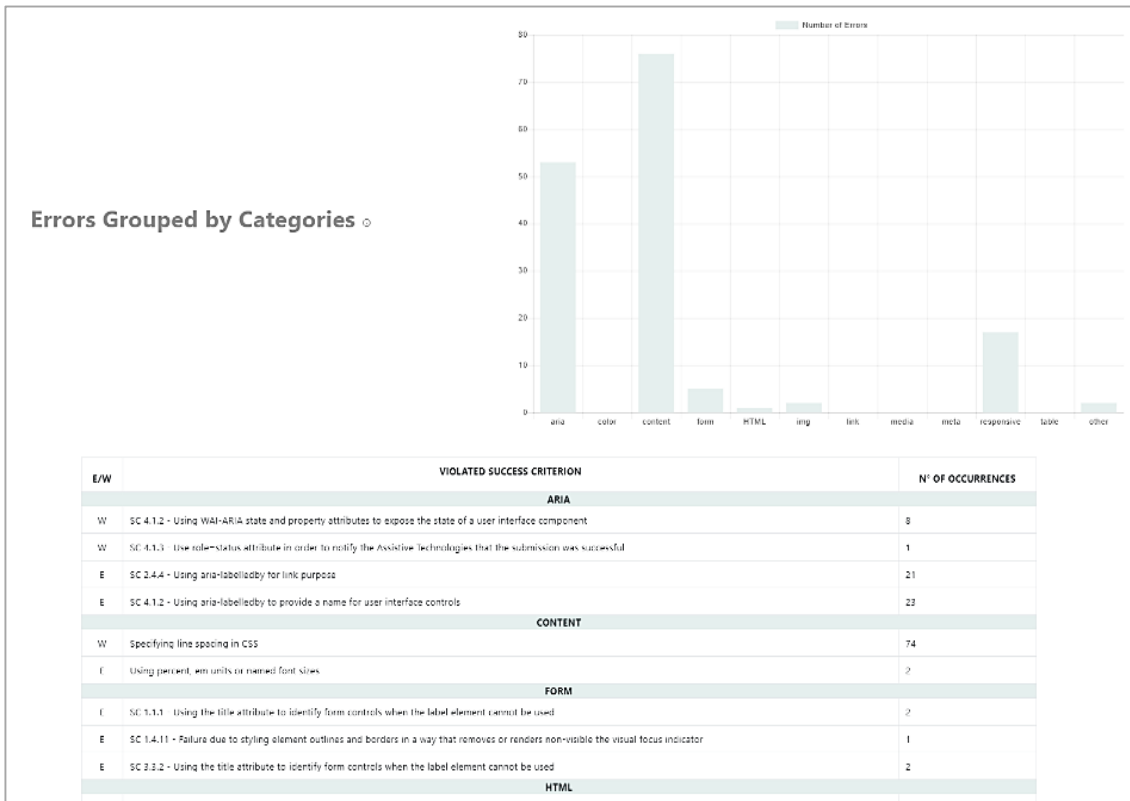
Errors Grouped by Categories

Number of Errors

80
70
60
50
40
30
20
10
0

aria color content form HTML img link media meta responsive table other

| E/W | VIOLATED SUCCESS CRITERION | N° OF OCCURRENCES |
|---|---|---|
| | ARIA | |
| W | SC 4.1.2 - Using WAI-ARIA state and property attributes to expose the state of a user interface component | 8 |
| W | SC 4.1.3 - Use role=status attribute in order to notify the Assistive Technologies that the submission was successful | 1 |
| E | SC 2.4.4 - Using aria-labelledby for link purpose | 21 |
| E | SC 4.1.2 - Using aria-labelledby to provide a name for user interface controls | 23 |
| | CONTENT | |
| W | Specifying line spacing in CSS | 74 |
| E | Using percent, em units or named font sizes | 2 |
| | FORM | |
| E | SC 1.1.1 - Using the title attribute to identify form controls when the label element cannot be used | 2 |
| E | SC 1.4.11 - Failure due to styling element outlines and borders in a way that removes or renders non-visible the visual focus indicator | 1 |
| E | SC 3.3.2 - Using the title attribute to identify form controls when the label element cannot be used | 2 |
| | HTML | |